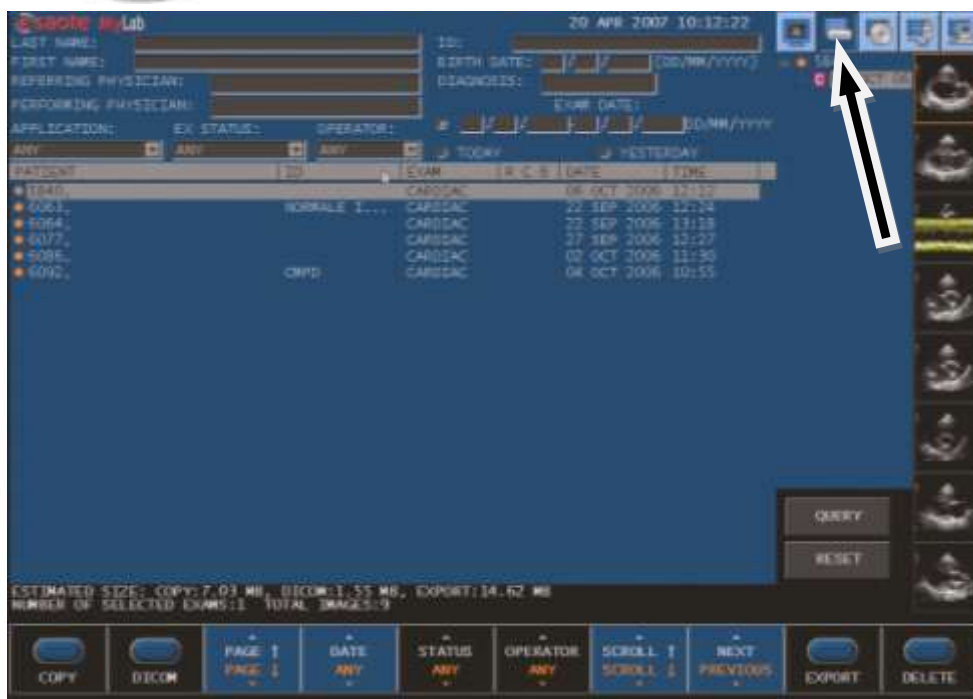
esaote MyLab

20 APR 2007 10:12:22

LAST NAME:
FIRST NAME:
REFERRING PHYSICIAN:
PERFORMING PHYSICIAN:

ID:
BIRTH DATE: / / (DD/MM/YYYY)
DIAGNOSIS:
EXAM DATE:
/ / - / / DD/MM/YYYY

APPLICATION: EX STATUS: OPERATOR:
ANY ANY ANY
TODAY YESTERDAY

| PATIENT | ID | EXAM | R C S | DATE | TIME |
|---|---|---|---|---|---|
| 1040, | | CARDIAC | | 06 OCT 2006 | 12:22 |
| 6063, | NORMALE 1... | CARDIAC | | 22 SEP 2006 | 12:24 |
| 6064, | | CARDIAC | | 22 SEP 2006 | 13:18 |
| 6077, | | CARDIAC | | 27 SEP 2006 | 12:27 |
| 6086, | | CARDIAC | | 02 OCT 2006 | 11:30 |
| 6092, | CMPD | CARDIAC | | 06 OCT 2006 | 10:55 |

QUERY
RESET

ESTIMATED SIZE: COPY:7.03 MB, DICOM:1.55 MB, EXPORT:14.62 MB
NUMBER OF SELECTED EXAMS:1 TOTAL IMAGES:9

COPY
DICOM
PAGE ↑ PAGE ↓
DATE ANY
STATUS ANY
OPERATOR ANY
SCROLL ↑ SCROLL ↓
NEXT PREVIOUS
EXPORT
DELETE